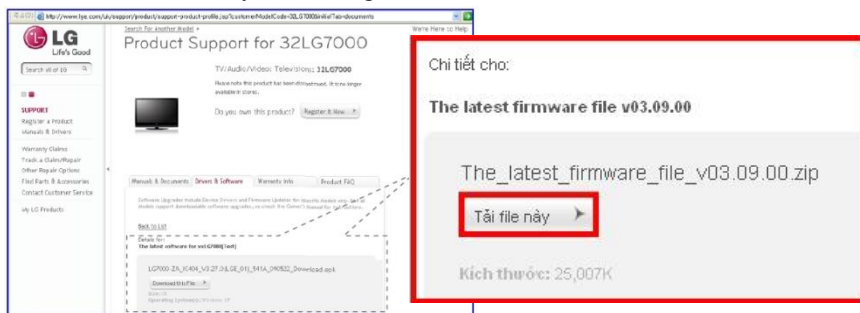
http://www.lge.com/uk/support/product/support-product-profile.jsp?customerModelCode=32LG7000&initialTab=documents

Search for Another Model »

We're Here to Help

LG
Life's Good

Search all of LG

Product Support for 32LG7000

TV/Audio/Video: Television: 32LG7000

Please note this product has been discontinued. It is no longer available in stores.

Do you own this product? Register it Now

SUPPORT
Register a Product
Manuals & Drivers

Warranty Claims
Track a Claim/Repair
Other Repair Options
Find Parts & Accessories
Contact Customer Service

My LG Products

Manuals & Documents | Drivers & Software | Warranty Info | Product FAQ

Software Upgrades include Device Drivers and Firmware Updates for models listed only. Not all models support downloadable software upgrades, so check the Owner's Manual for instructions.

Back to List

Details for:
The latest software for 32LG7000 [set]

LG7000-ZA_IC404_V3.27.0(LGE_01)_941A_090922_Download.epk

Download this File

Operating System(s): Windows XP

Chi tiết cho:

The latest firmware file v03.09.00

The_latest_firmware_file_v03.09.00.zip

Tải file này

Kích thước: 25,007K